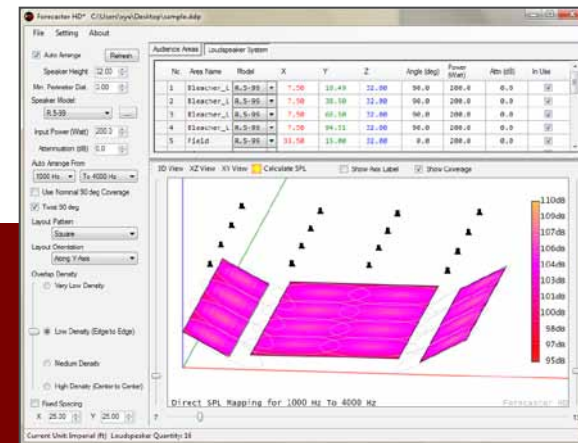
Forecaster HD* C:\Users\sys\Desktop\sample.ddp

File Setting About

Auto Arrange Refresh

Speaker Height 12.00

Min. Perimeter Dist. 3.00

Speaker Model

R.S-95

Input Power (Watt) 200.0

Attenuation (dB) 0.0

Auto Arrange From

1000 Hz To 4000 Hz

Use Nominal 90 deg Coverage

Twist 90 deg

Layout Pattern

Square

Layout Orientation

Along Y-Axis

Overlap Density

Very Low Density

Low Density (Edge to Edge)

Medium Density

High Density (Center to Center)

Fixed Spacing

X 25.00 Y 25.00

Audience Areas Loudspeaker System

| No. | Area Name | Model | X | Y | Z | Angle (deg) | Power (Watt) | Attn (dB) | In Use |
|---|---|---|---|---|---|---|---|---|---|
| 1 | Bleacher_1 | R.S-95 | 7.50 | 10.49 | 32.00 | 90.0 | 200.0 | 0.0 | ☑ |
| 2 | Bleacher_1 | R.S-95 | 7.50 | 38.50 | 32.00 | 90.0 | 200.0 | 0.0 | ☑ |
| 3 | Bleacher_1 | R.S-95 | 7.50 | 60.50 | 32.00 | 90.0 | 200.0 | 0.0 | ☑ |
| 4 | Bleacher_1 | R.S-95 | 7.50 | 94.51 | 32.00 | 90.0 | 200.0 | 0.0 | ☑ |
| 5 | Field | R.S-95 | 33.50 | 15.00 | 32.00 | 0.0 | 200.0 | 0.0 | ☑ |

3D View XZ View XY View Calculate SPL Show Area Label Show Coverage

110dB
109dB
107dB
106dB
104dB
103dB
101dB
100dB
98dB
97dB
95dB

Direct SPL Mapping for 1000 Hz To 4000 Hz

Forecaster HD

Current Unit: Imperial (ft) Loudspeaker Quantity: 16